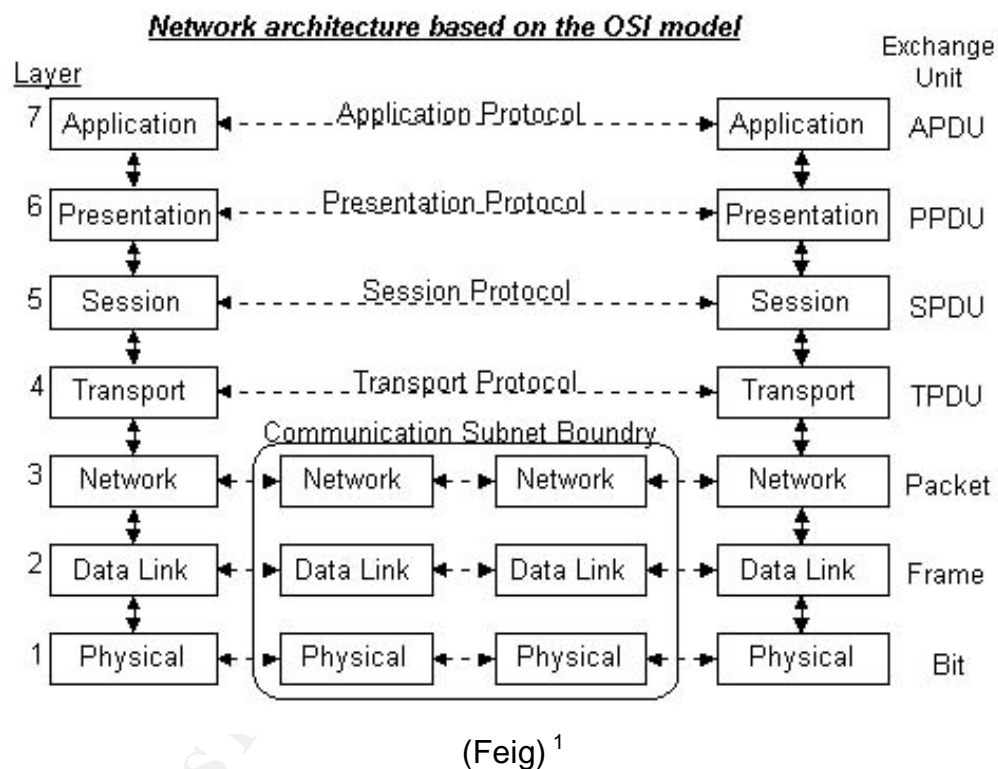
Network architecture based on the OSI model

Layer

Exchange Unit

7 Application Application Protocol Application APDU

6 Presentation Presentation Protocol Presentation PPDU

5 Session Session Protocol Session SPDU

4 Transport Transport Protocol Transport TPDU

Communication Subnet Boundry

3 Network Network Network Network Packet

2 Data Link Data Link Data Link Data Link Frame

1 Physical Physical Physical Physical Bit

(Feig) $^1$